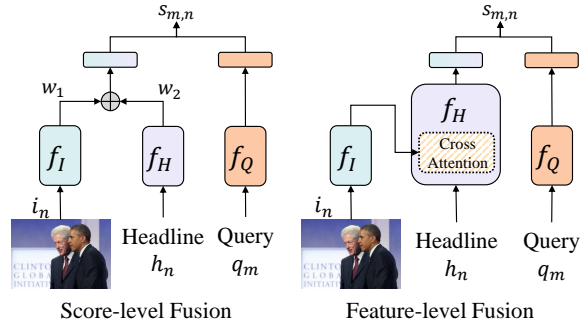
$s_{m,n}$

$w_1$ $w_2$

$f_I$ $f_H$ $f_Q$

$i_n$

CLINTON GLOBAL INITIATIVE

Headline $h_n$

Query $q_m$

Score-level Fusion

$s_{m,n}$

$f_H$

Cross Attention

$f_I$ $f_Q$

$i_n$

CLINTON GLOBAL INITIATIVE

Headline $h_n$

Query $q_m$

Feature-level Fusion